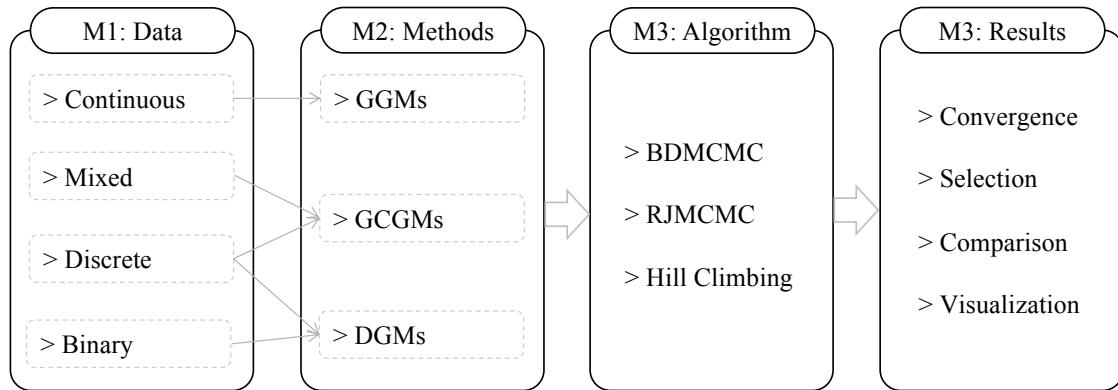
M1: Data

> Continuous

> Mixed

> Discrete

> Binary

M2: Methods

> GGMs

> GCGMs

> DGMs

M3: Algorithm

> BDMCMC

> RJMCMC

> Hill Climbing

M3: Results

> Convergence

> Selection

> Comparison

> Visualization